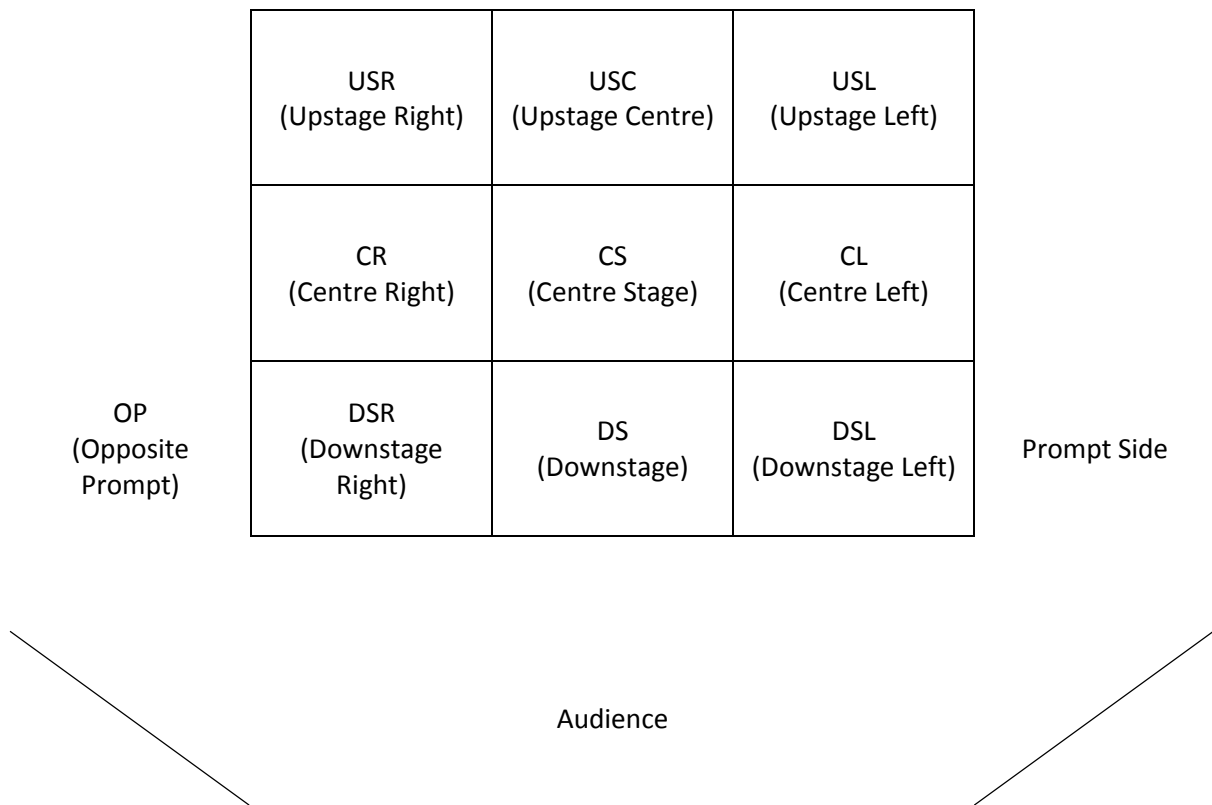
| USR (Upstage Right) | USC (Upstage Centre) | USL (Upstage Left) |
|---|---|---|
| CR (Centre Right) | CS (Centre Stage) | CL (Centre Left) |
| DSR (Downstage Right) | DS (Downstage) | DSL (Downstage Left) |

OP (Opposite Prompt)

Prompt Side

Audience